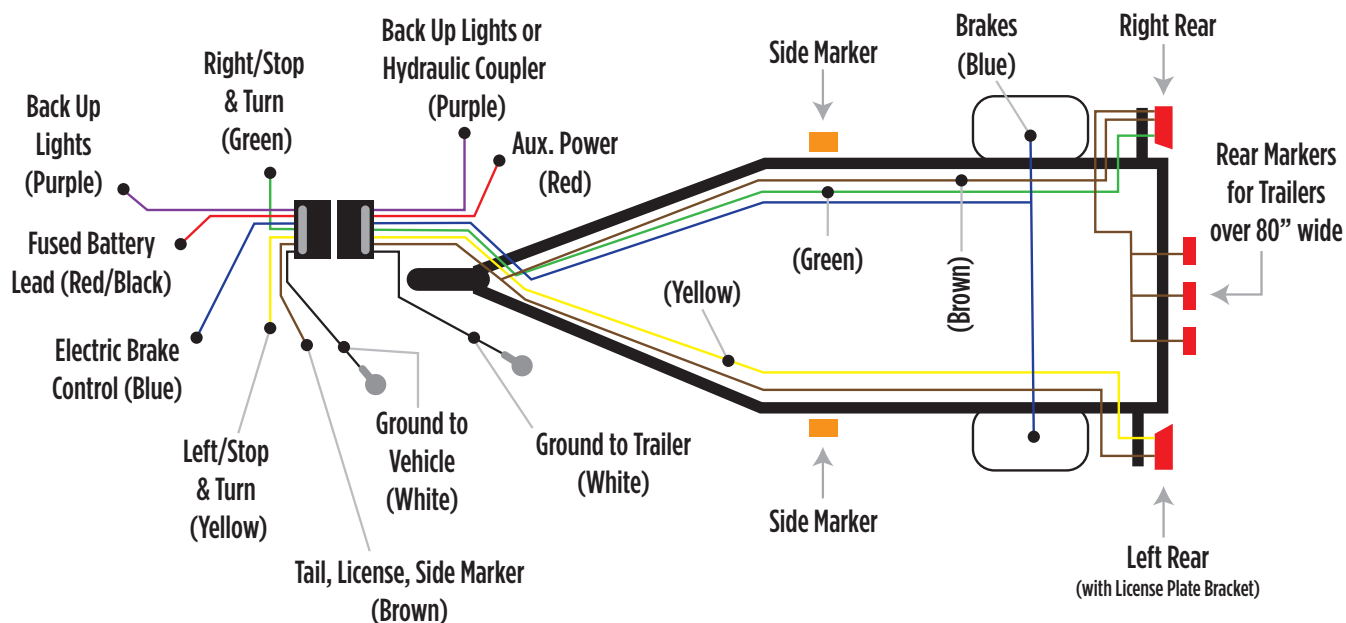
Back Up Lights (Purple)

Right/Stop & Turn (Green)

Back Up Lights or Hydraulic Coupler (Purple)

Aux. Power (Red)

Fused Battery Lead (Red/Black)

Electric Brake Control (Blue)

Left/Stop & Turn (Yellow)

Tail, License, Side Marker (Brown)

Ground to Vehicle (White)

Ground to Trailer (White)

Side Marker

Brakes (Blue)

Right Rear

(Green)

(Brown)

(Yellow)

Rear Markers for Trailers over 80" wide

Side Marker

Left Rear (with License Plate Bracket)